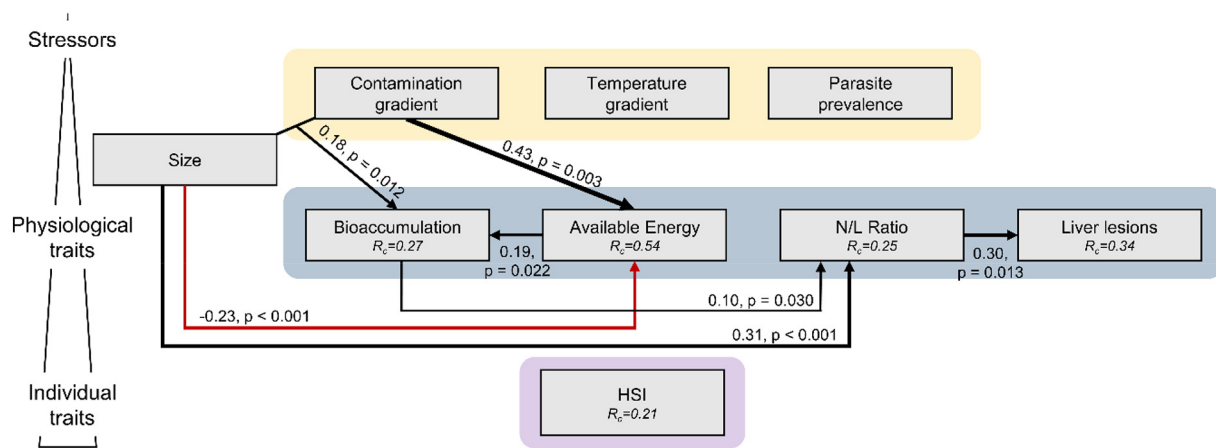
Stressors

Physiological traits

Individual traits

Contamination gradient

Temperature gradient

Parasite prevalence

Size

0.18, p = 0.012

0.43, p = 0.003

Bioaccumulation
$R_c$=0.27

Available Energy
$R_c$=0.54

N/L Ratio
$R_c$=0.25

Liver lesions
$R_c$=0.34

0.19, p = 0.022

0.30, p = 0.013

0.10, p = 0.030

-0.23, p < 0.001

0.31, p < 0.001

HSI
$R_c$=0.21